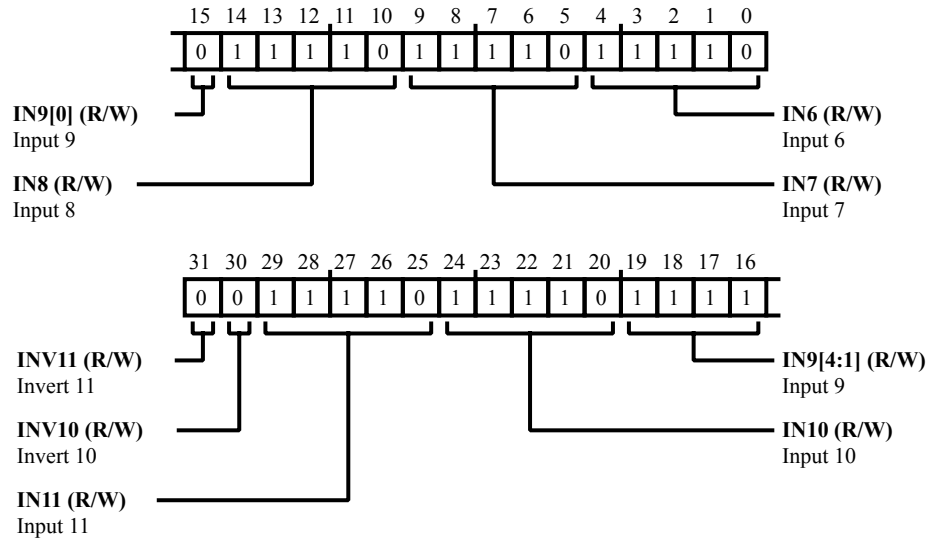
15 14 13 12 11 10 9 8 7 6 5 4 3 2 1 0

| 0 | 1 | 1 | 1 | 1 | 0 | 1 | 1 | 1 | 1 | 0 | 1 | 1 | 1 | 1 | 0 |
|---|---|---|---|---|---|---|---|---|---|---|---|---|---|---|---|

**IN9[0] (R/W)**
Input 9

**IN8 (R/W)**
Input 8

**IN6 (R/W)**
Input 6

**IN7 (R/W)**
Input 7

31 30 29 28 27 26 25 24 23 22 21 20 19 18 17 16

| 0 | 0 | 1 | 1 | 1 | 1 | 0 | 1 | 1 | 1 | 1 | 0 | 1 | 1 | 1 | 1 |
|---|---|---|---|---|---|---|---|---|---|---|---|---|---|---|---|

**INV11 (R/W)**
Invert 11

**INV10 (R/W)**
Invert 10

**IN11 (R/W)**
Input 11

**IN9[4:1] (R/W)**
Input 9

**IN10 (R/W)**
Input 10